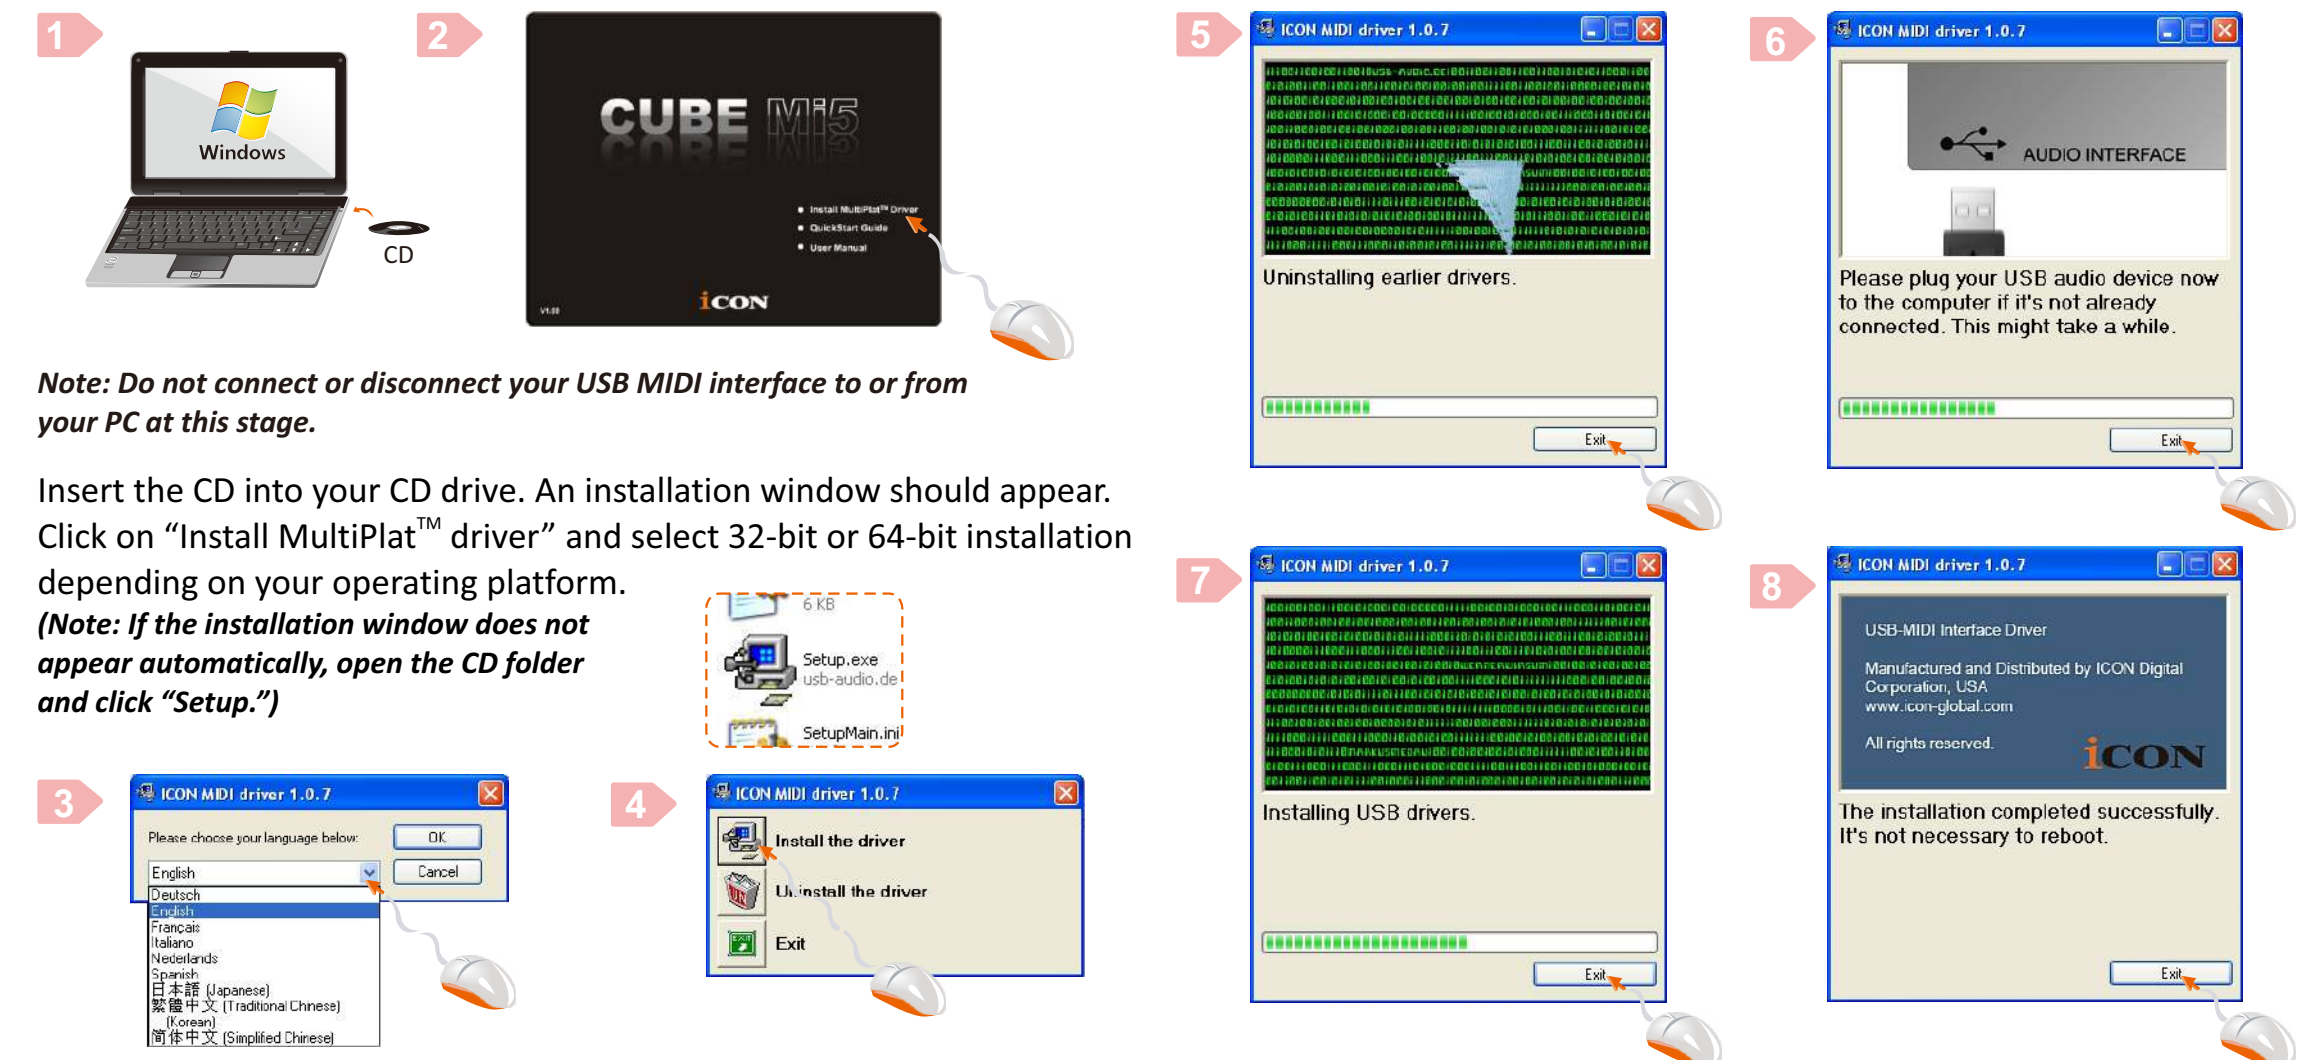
1

Windows

CD

2

CUBE Mi5

Install MultiPlat™ Driver
QuickStart Guide
User Manual

V1.00

iCON

Note: Do not connect or disconnect your USB MIDI interface to or from your PC at this stage.

Insert the CD into your CD drive. An installation window should appear. Click on "Install MultiPlat$^{TM}$ driver" and select 32-bit or 64-bit installation depending on your operating platform.
(Note: If the installation window does not appear automatically, open the CD folder and click "Setup.")

6 KB
Setup.exe
usb-audio.de
SetupMain.ini

3

ICON MIDI driver 1.0.7
Please choose your language below:
OK
Cancel
English
Deutsch
English
Français
Italiano
Nederlands
Spanish
日本語 (Japanese)
繁體中文 (Traditional Chinese)
(Korean)
简体中文 (Simplified Chinese)

4

ICON MIDI driver 1.0.7
Install the driver
Uninstall the driver
Exit

5

ICON MIDI driver 1.0.7
Uninstalling earlier drivers.
Exit

6

ICON MIDI driver 1.0.7
AUDIO INTERFACE
Please plug your USB audio device now to the computer if it's not already connected. This might take a while.
Exit

7

ICON MIDI driver 1.0.7
Installing USB drivers.
Exit

8

ICON MIDI driver 1.0.7
USB-MIDI Interface Driver
Manufactured and Distributed by ICON Digital Corporation, USA
www.icon-global.com
All rights reserved.
iCON
The installation completed successfully. It's not necessary to reboot.
Exit